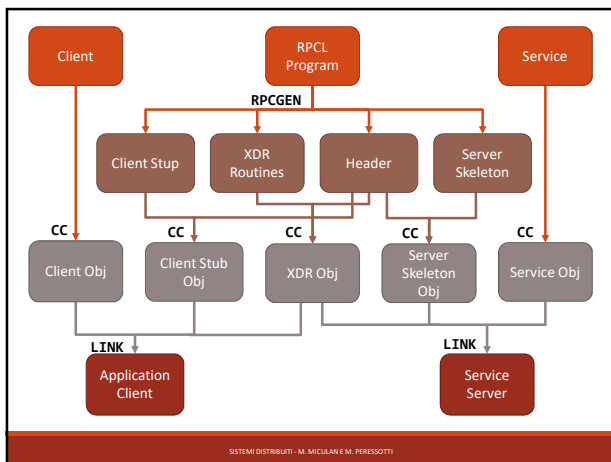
Client

RPCL Program

Service

RPCGEN

Client Stup

XDR Routines

Header

Server Skeleton

CC

CC

CC

CC

CC

Client Obj

Client Stub Obj

XDR Obj

Server Skeleton Obj

Service Obj

LINK

LINK

Application Client

Service Server

SISTEMI DISTRIBUITI - M. MICULAN E M. PERESSOTTI